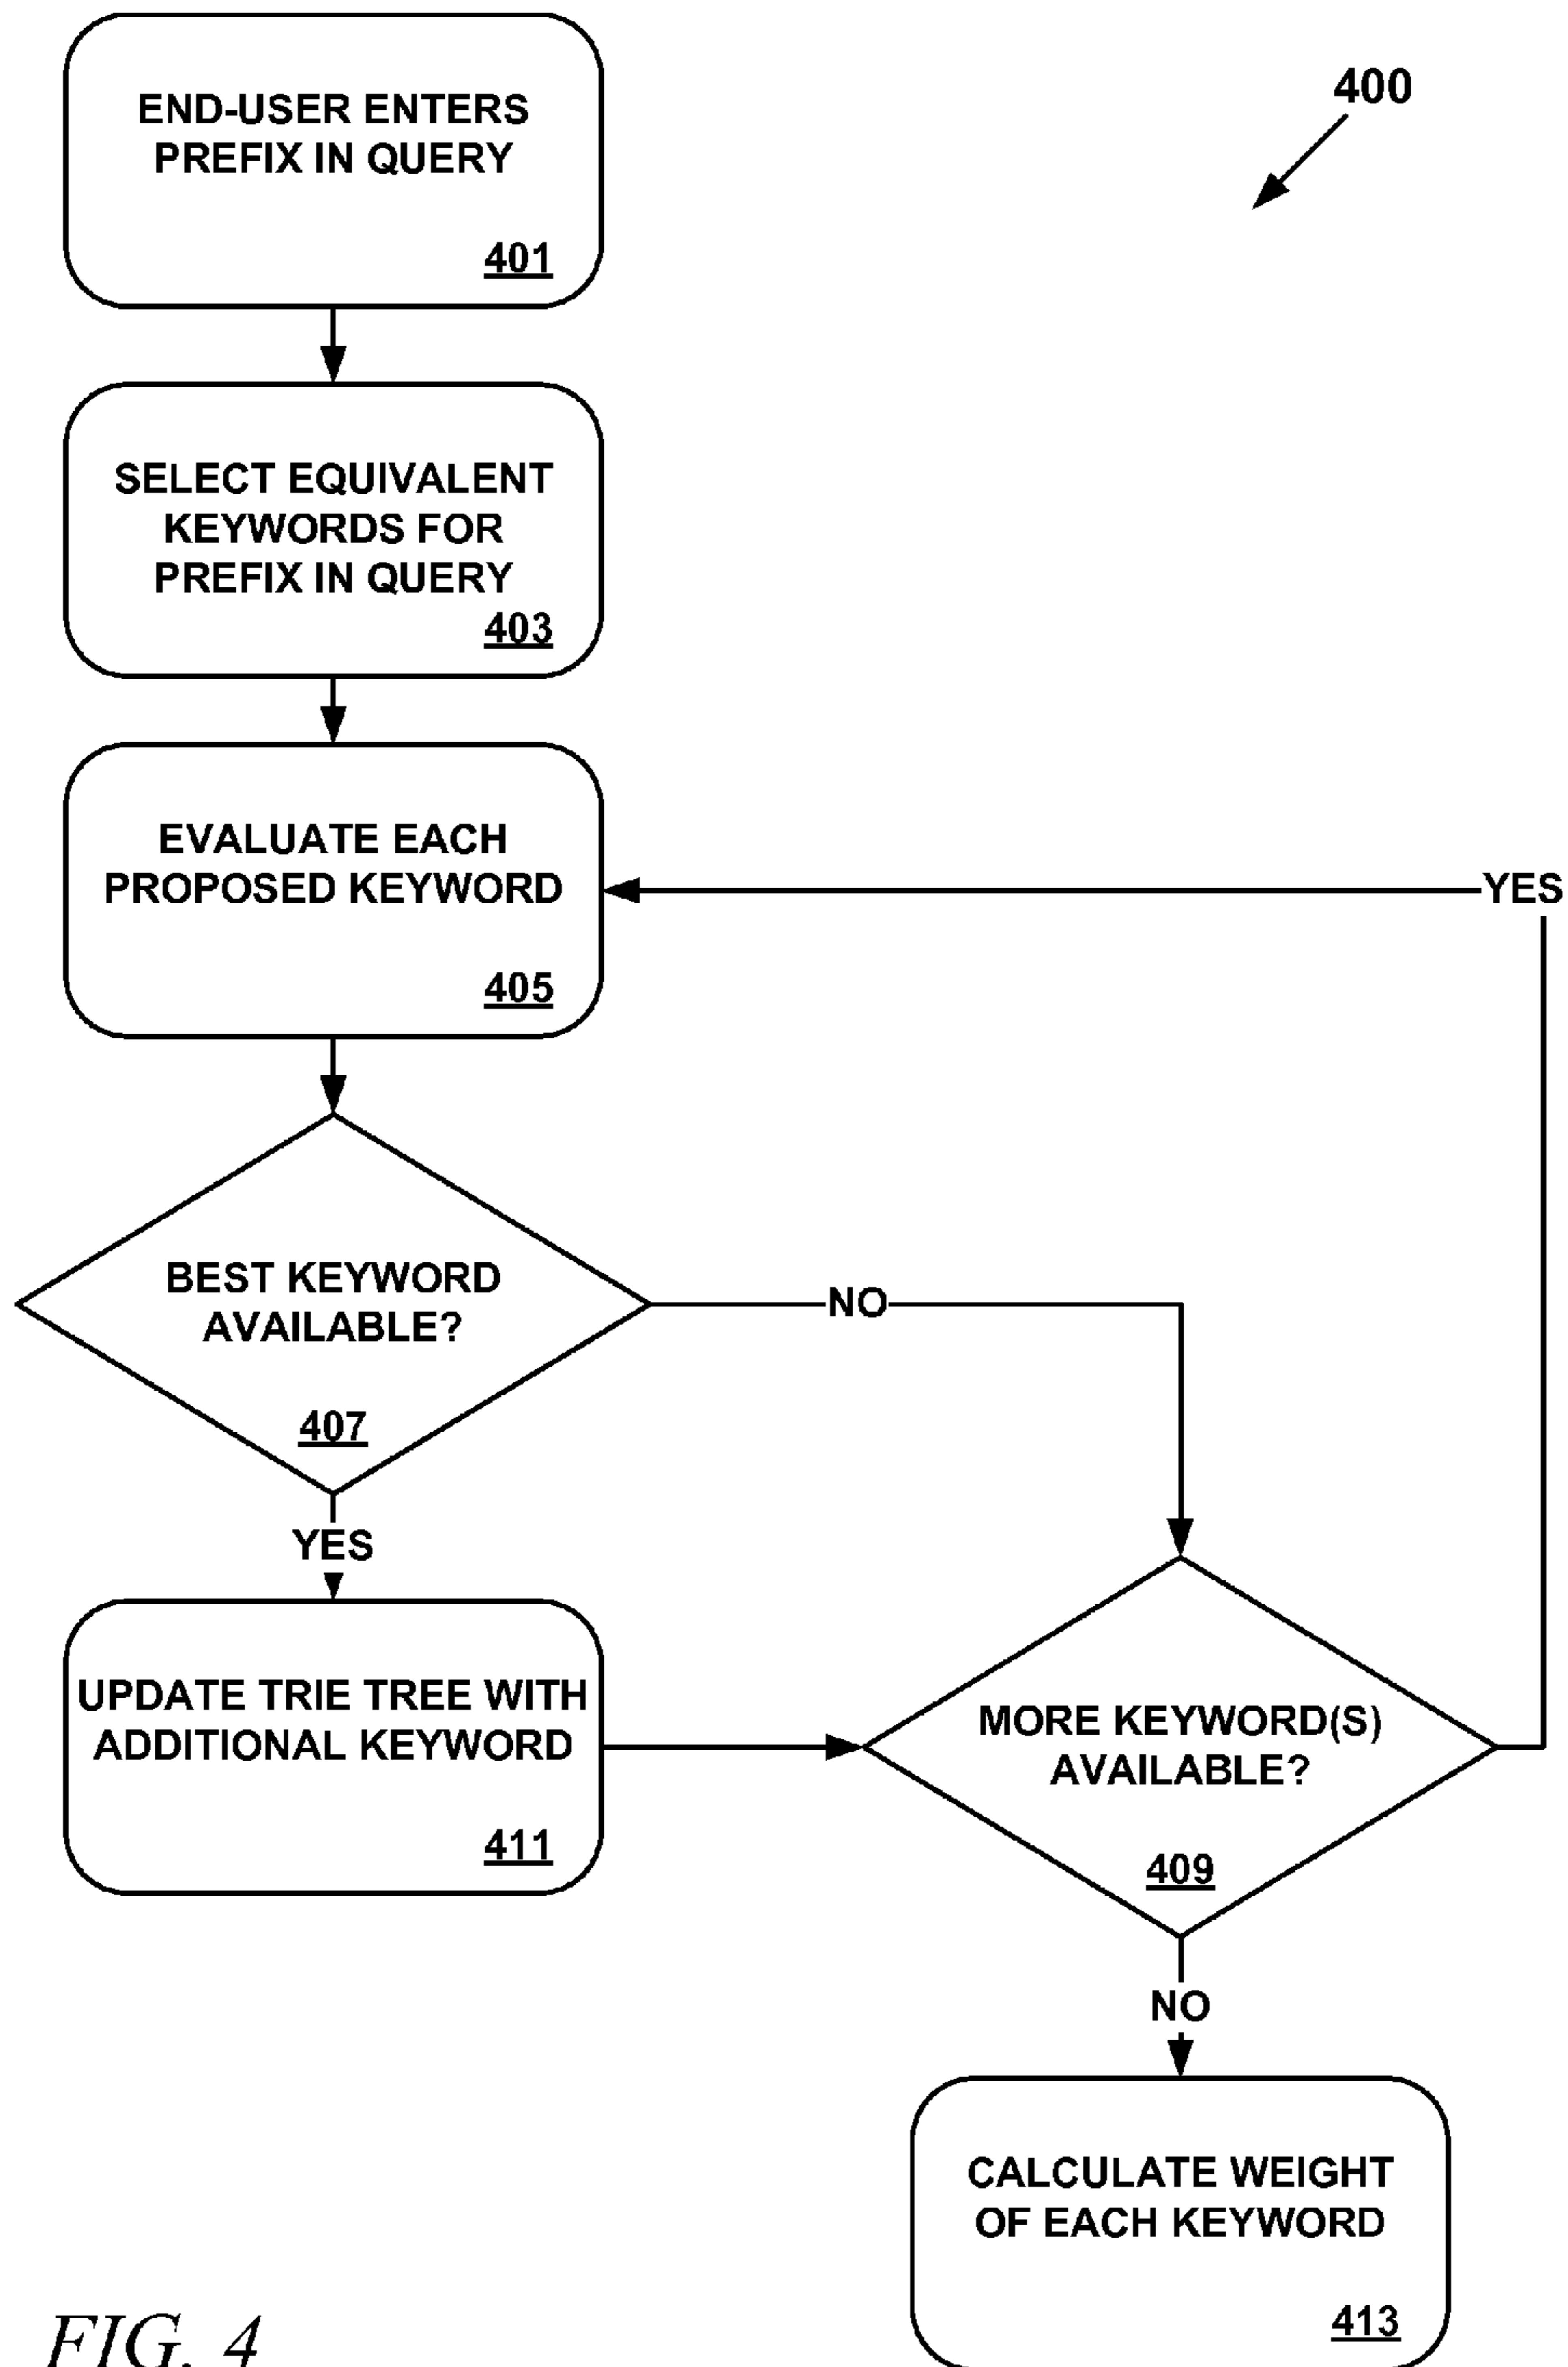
400

END-USER ENTERS PREFIX IN QUERY
401

SELECT EQUIVALENT KEYWORDS FOR PREFIX IN QUERY
403

EVALUATE EACH PROPOSED KEYWORD
405

YES

BEST KEYWORD AVAILABLE?
407

NO

YES

UPDATE TRIE TREE WITH ADDITIONAL KEYWORD
411

MORE KEYWORD(S) AVAILABLE?
409

NO

CALCULATE WEIGHT OF EACH KEYWORD
413

FIG. 4